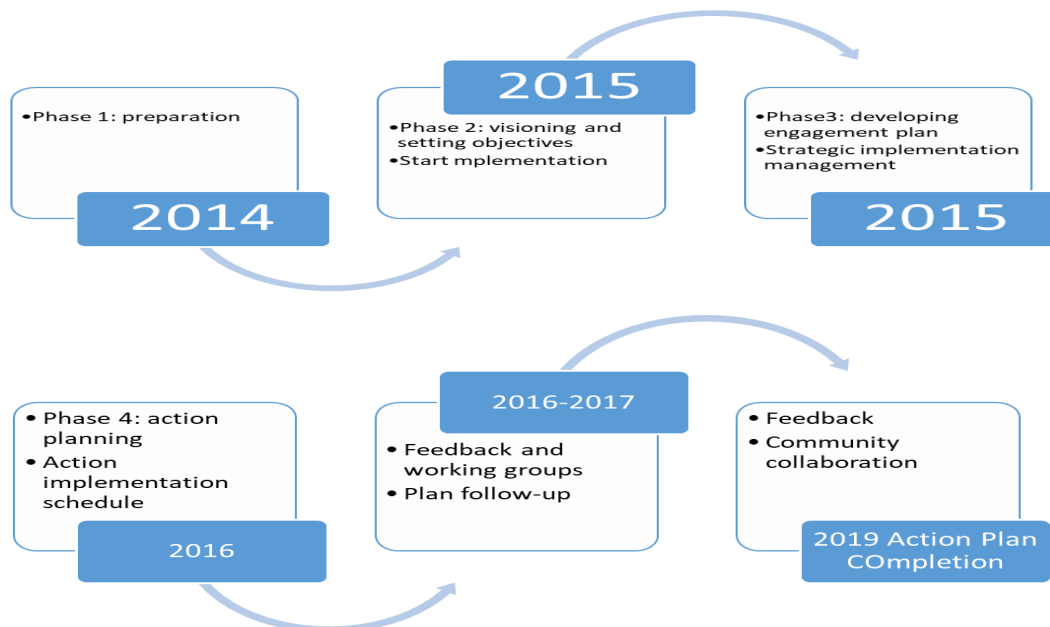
• Phase 1: preparation

2014

2015

• Phase 2: visioning and setting objectives
• Start mplementation

• Phase3: developing engagement plan
• Strategic implementation management

2015

• Phase 4: action planning
• Action implementation schedule

2016

2016-2017

• Feedback and working groups
• Plan follow-up

• Feedback
• Community collaboration

2019 Action Plan COmpletion